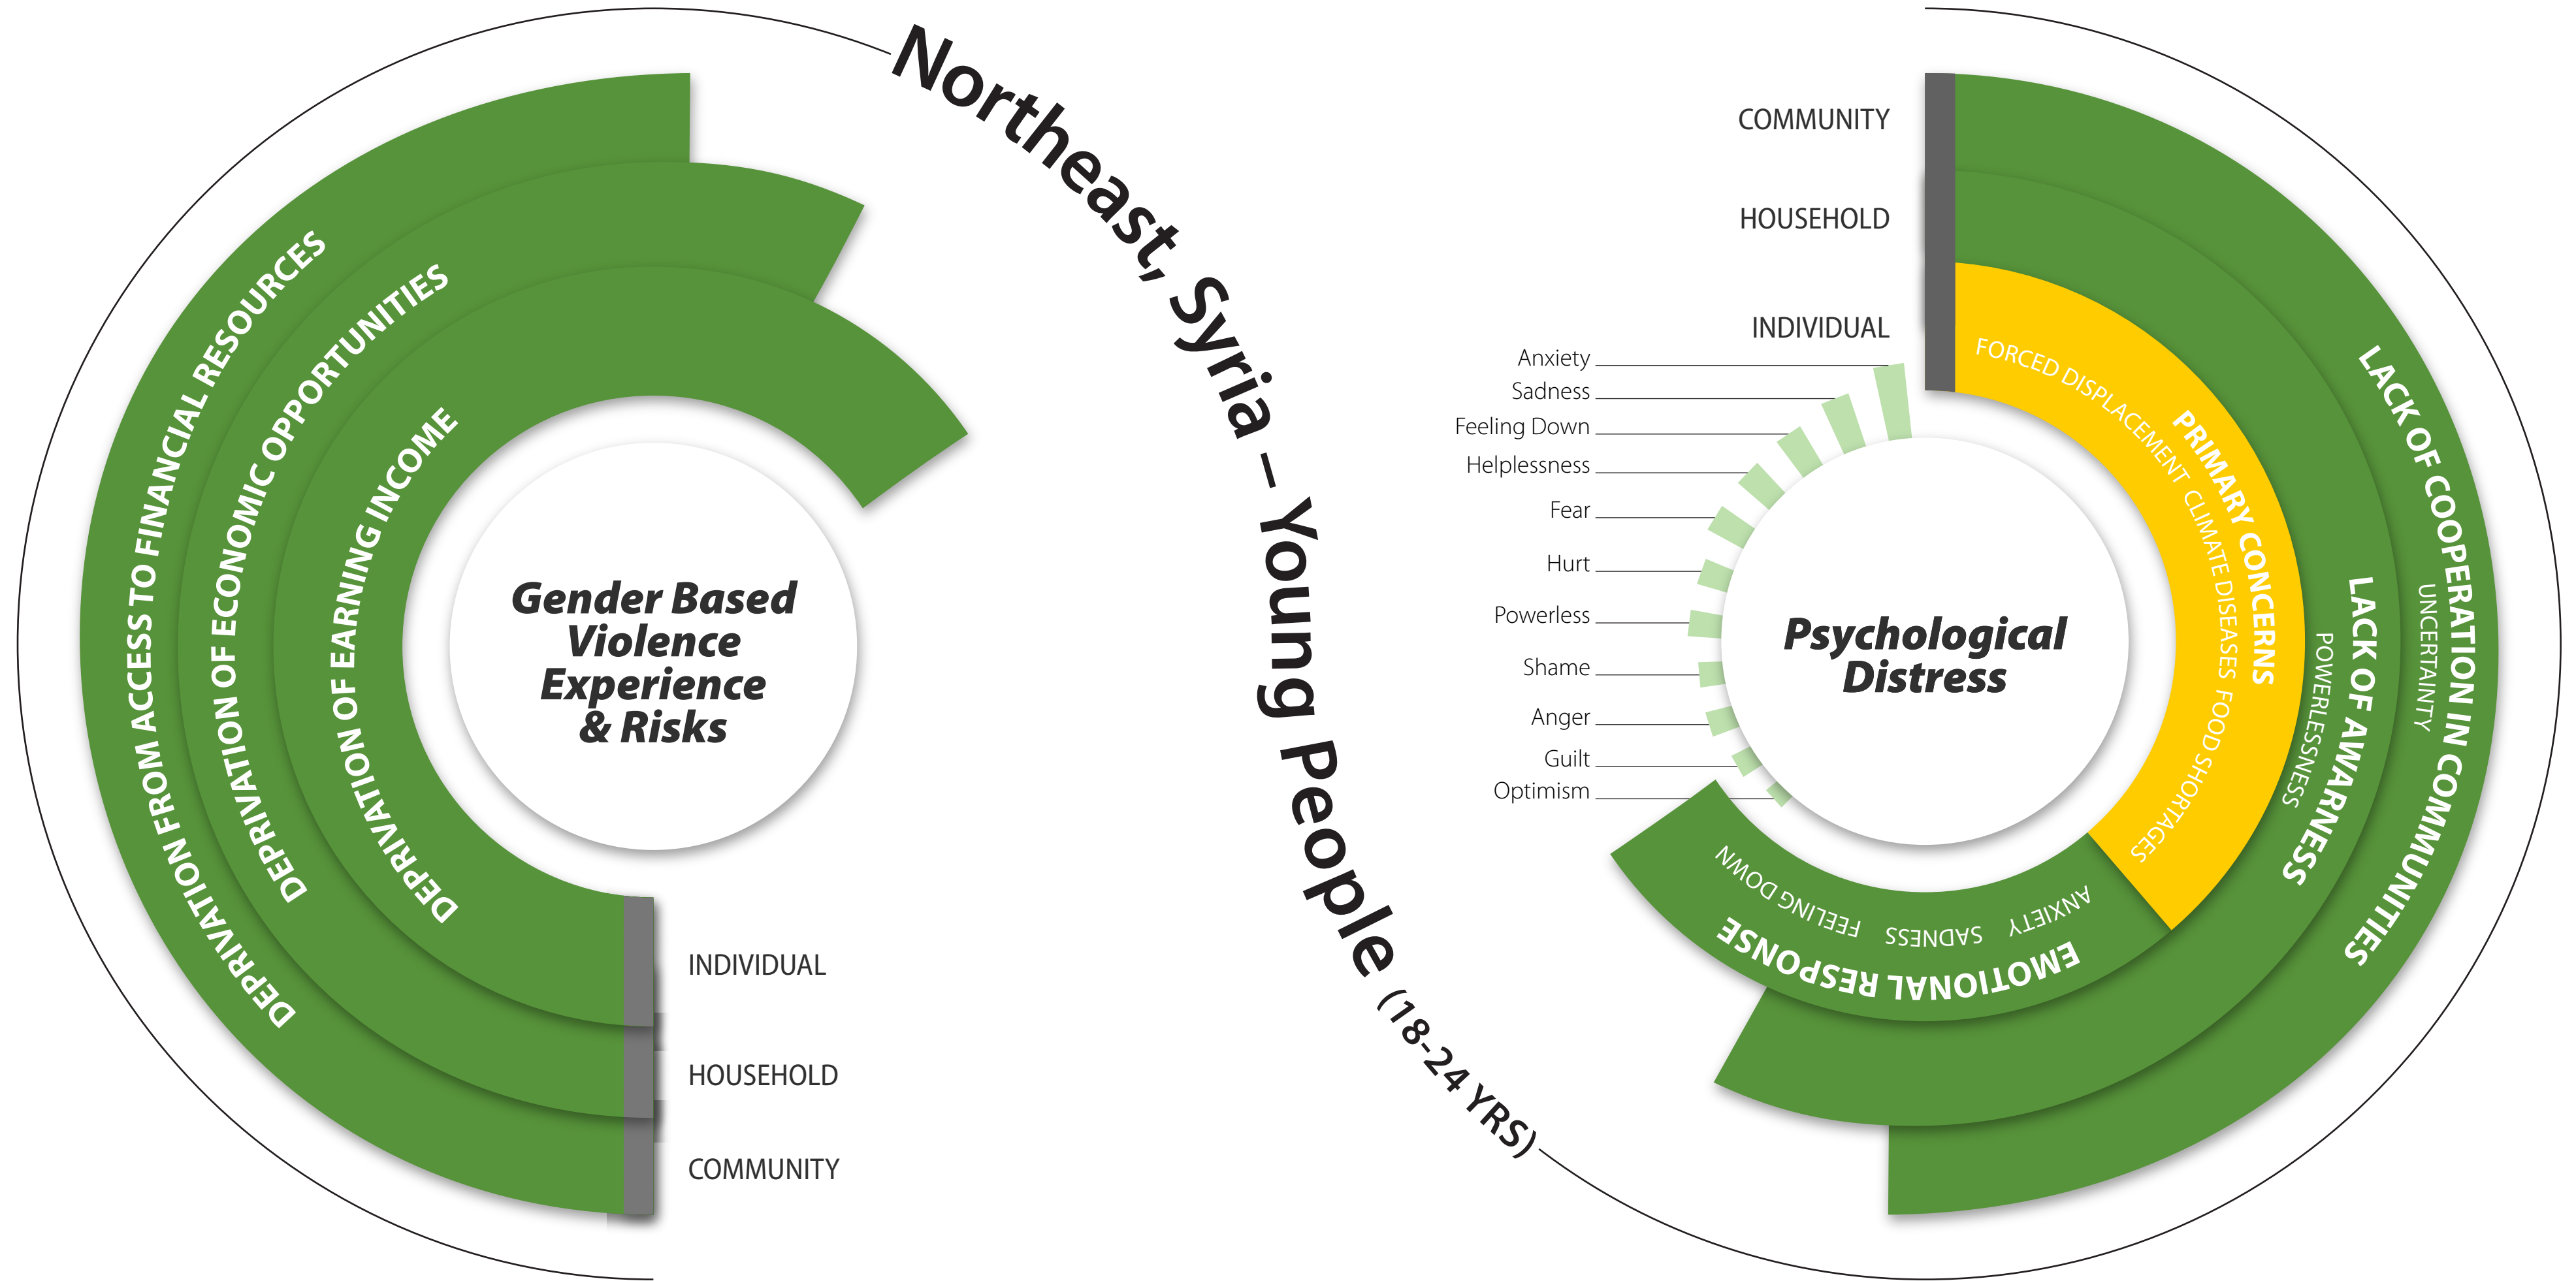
Northeast, Syria – Young People (18-24 YRS)

DEPRAVATION FROM ACCESS TO FINANCIAL RESOURCES
DEPRIVATION OF ECONOMIC OPPORTUNITIES
DEPRIVATION OF EARNING INCOME

Gender Based Violence Experience & Risks

INDIVIDUAL
HOUSEHOLD
COMMUNITY

COMMUNITY
HOUSEHOLD
INDIVIDUAL

Anxiety
Sadness
Feeling Down
Helplessness
Fear
Hurt
Powerless
Shame
Anger
Guilt
Optimism

Psychological Distress

PRIMARY CONCERNS
FORCED DISPLACEMENT
CLIMATE DISEASES
FOOD SHORTAGES

LACK OF AWARENESS
POWERLESSNESS

LACK OF COOPERATION IN COMMUNITIES
UNCERTAINTY

EMOTIONAL RESPONSE
FEELING DOWN
SADNESS
ANXIETY